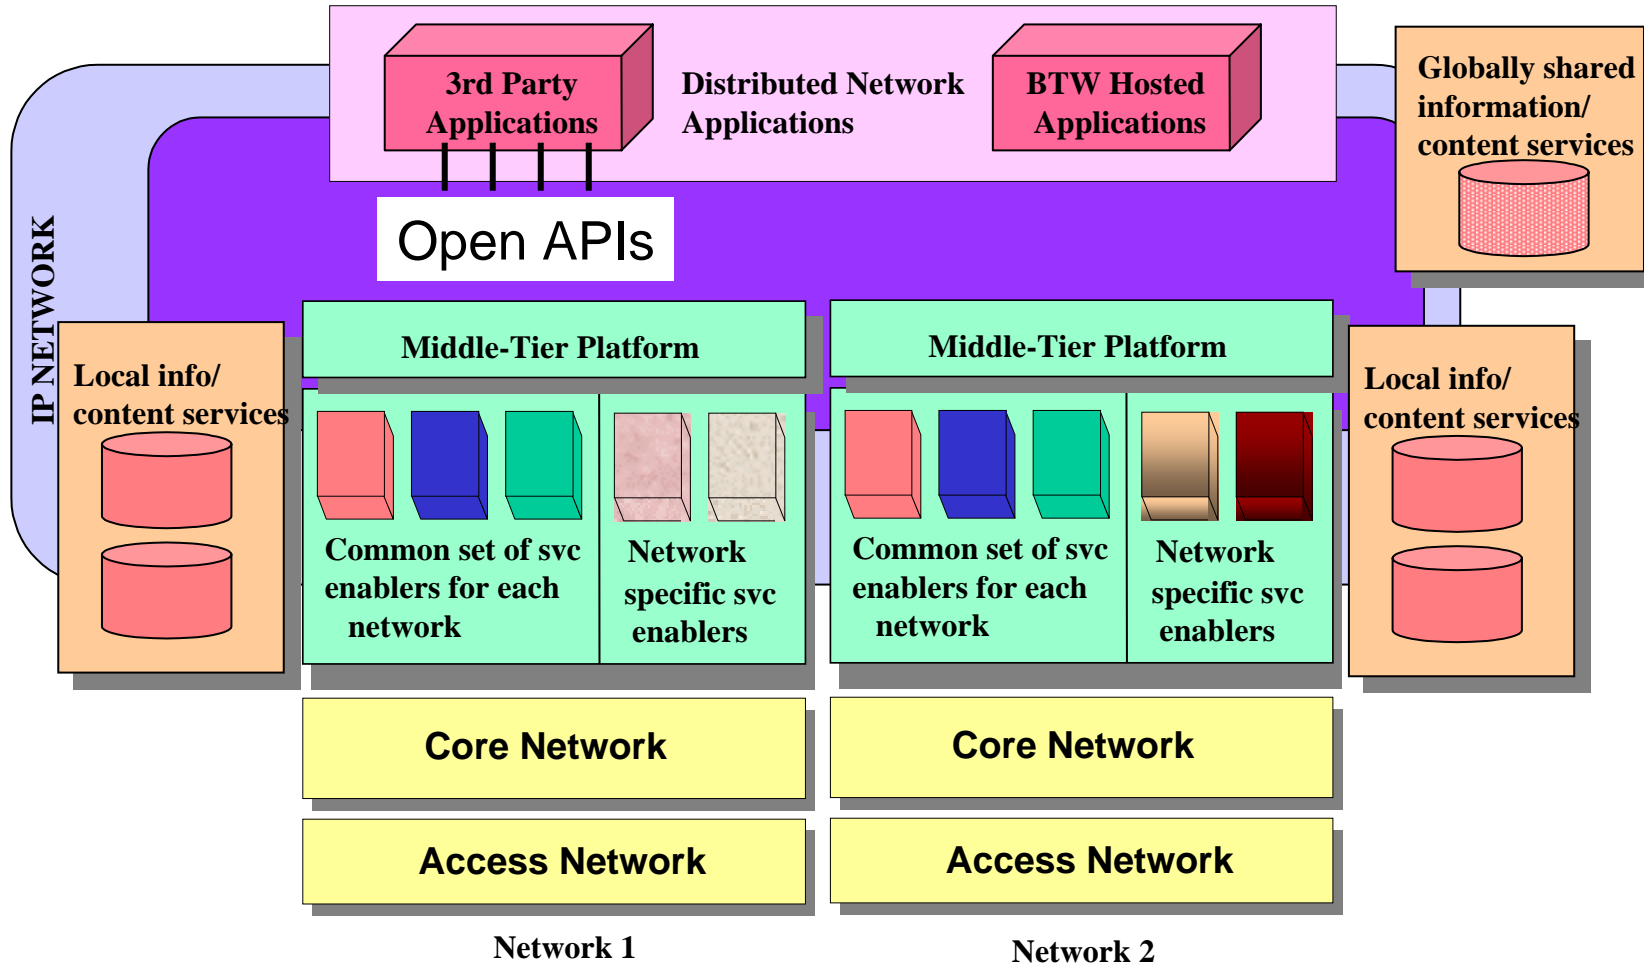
3rd Party Applications

Distributed Network Applications

BTW Hosted Applications

Globally shared information/ content services

Open APIs

IP NETWORK

Local info/ content services

Middle-Tier Platform

Common set of svc enablers for each network

Network specific svc enablers

Middle-Tier Platform

Common set of svc enablers for each network

Network specific svc enablers

Local info/ content services

Core Network

Core Network

Access Network

Access Network

Network 1

Network 2